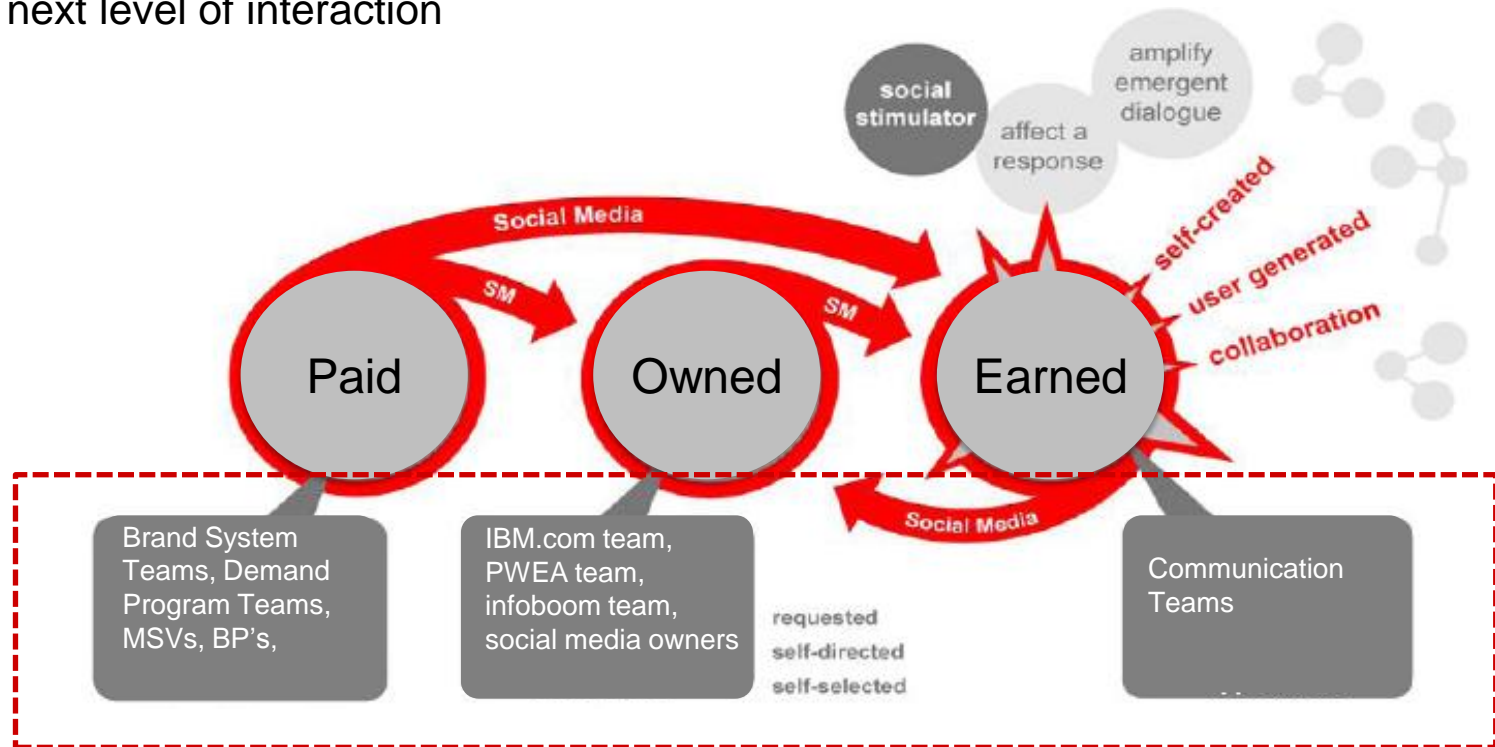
next level of interaction

social stimulator

affect a response

amplify emergent dialogue

Social Media

SM

SM

self-created

user generated

collaboration

Paid

Owned

Earned

Social Media

Brand System Teams, Demand Program Teams, MSVs, BP's,

IBM.com team, PWEA team, infoboom team, social media owners

requested
self-directed
self-selected

Communication Teams